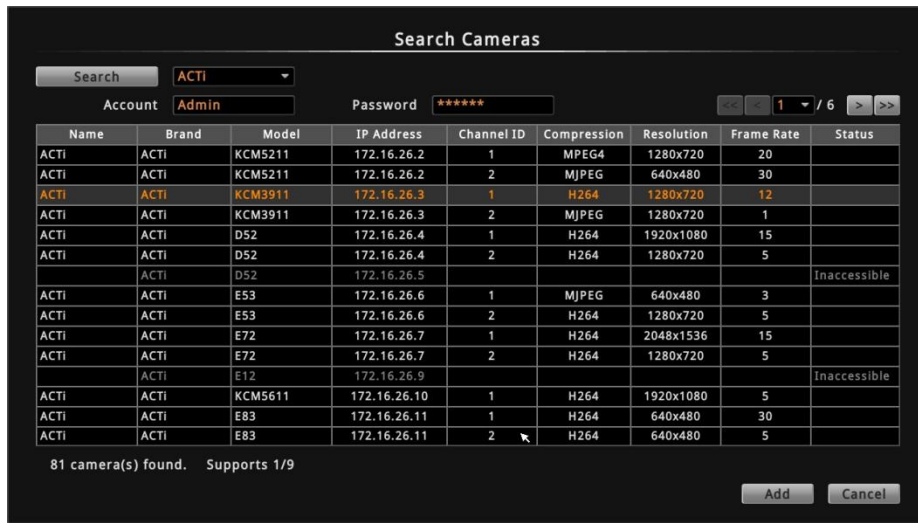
Search Cameras

Search ACTi

Account Admin Password ******

<< < 1 / 6 > >>

| Name | Brand | Model | IP Address | Channel ID | Compression | Resolution | Frame Rate | Status |
|---|---|---|---|---|---|---|---|---|
| ACTi | ACTi | KCM5211 | 172.16.26.2 | 1 | MPEG4 | 1280x720 | 20 | |
| ACTi | ACTi | KCM5211 | 172.16.26.2 | 2 | MJPEG | 640x480 | 30 | |
| ACTi | ACTi | KCM3911 | 172.16.26.3 | 1 | H264 | 1280x720 | 12 | |
| ACTi | ACTi | KCM3911 | 172.16.26.3 | 2 | MJPEG | 1280x720 | 1 | |
| ACTi | ACTi | D52 | 172.16.26.4 | 1 | H264 | 1920x1080 | 15 | |
| ACTi | ACTi | D52 | 172.16.26.4 | 2 | H264 | 1280x720 | 5 | |
| | ACTi | D52 | 172.16.26.5 | | | | | Inaccessible |
| ACTi | ACTi | E53 | 172.16.26.6 | 1 | MJPEG | 640x480 | 3 | |
| ACTi | ACTi | E53 | 172.16.26.6 | 2 | H264 | 1280x720 | 5 | |
| ACTi | ACTi | E72 | 172.16.26.7 | 1 | H264 | 2048x1536 | 15 | |
| ACTi | ACTi | E72 | 172.16.26.7 | 2 | H264 | 1280x720 | 5 | |
| | ACTi | E12 | 172.16.26.9 | | | | | Inaccessible |
| ACTi | ACTi | KCM5611 | 172.16.26.10 | 1 | H264 | 1920x1080 | 5 | |
| ACTi | ACTi | E83 | 172.16.26.11 | 1 | H264 | 640x480 | 30 | |
| ACTi | ACTi | E83 | 172.16.26.11 | 2 | H264 | 640x480 | 5 | |

81 camera(s) found. Supports 1/9

Add Cancel